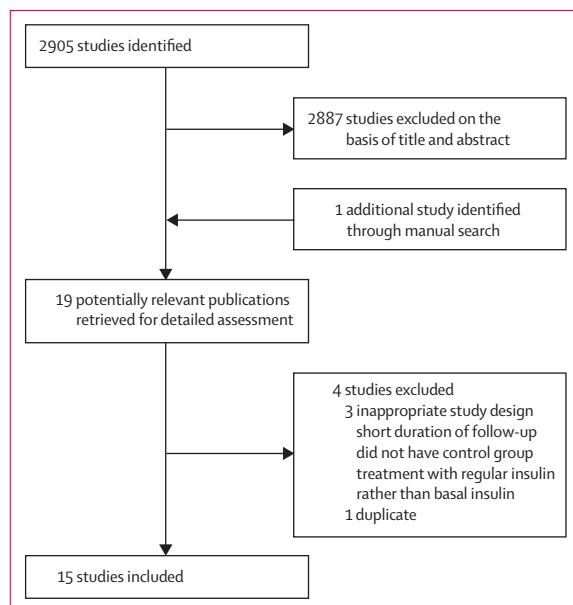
2905 studies identified

2887 studies excluded on the basis of title and abstract

1 additional study identified through manual search

19 potentially relevant publications retrieved for detailed assessment

4 studies excluded
3 inappropriate study design
short duration of follow-up
did not have control group
treatment with regular insulin rather than basal insulin
1 duplicate

15 studies included